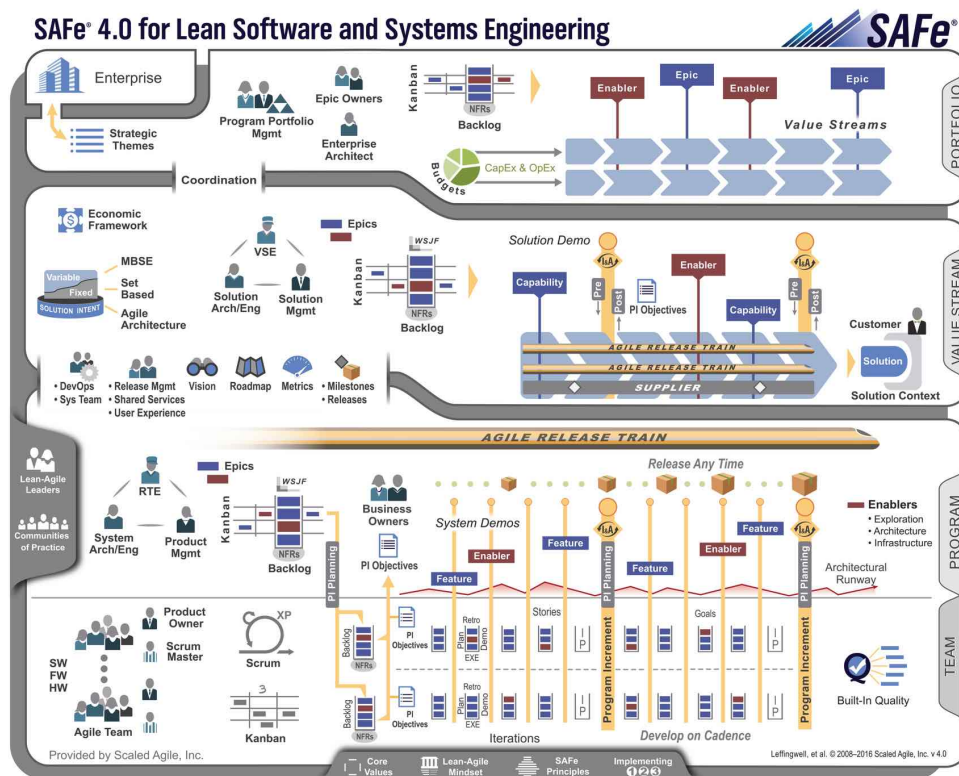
SAFe® 4.0 for Lean Software and Systems Engineering

SAFe®

PORTFOLIO

Enterprise

Strategic Themes

Program Portfolio Mgmt

Epic Owners

Enterprise Architect

Kanban

NFRs

Backlog

Enabler

Epic

Enabler

Epic

Value Streams

Budgets

CapEx & OpEx

Coordination

VALUE STREAM

Economic Framework

Variable

Fixed

SOLUTION INTENT

MBSE

Set Based

Agile Architecture

VSE

Solution Arch/Eng

Solution Mgmt

Epics

WSJF

Kanban

NFRs

Backlog

Solution Demo

I&A

Enabler

I&A

Capability

Pre

Post

PI Objectives

Capability

Pre

Post

Customer

AGILE RELEASE TRAIN

AGILE RELEASE TRAIN

SUPPLIER

Solution

Solution Context

• DevOps
• Sys Team

• Release Mgmt
• Shared Services
• User Experience

Vision

Roadmap

Metrics

• Milestones
• Releases

AGILE RELEASE TRAIN

PROGRAM

Lean-Agile Leaders

Communities of Practice

RTE

System Arch/Eng

Product Mgmt

Epics

WSJF

Kanban

NFRs

Backlog

Business Owners

PI Objectives

PI Planning

Release Any Time

System Demos

I&A

I&A

Enabler

Feature

Feature

Feature

Enabler

Feature

Enablers
• Exploration
• Architecture
• Infrastructure

Architectural Runway

PI Planning

PI Planning

TEAM

Product Owner

Scrum Master

SW
FW
HW

Agile Team

XP

Scrum

3

Kanban

Backlog

NFRs

PI Objectives

Plan

Retro

Demo

EXE

Stories

P

Program Increment

Goals

P

Program Increment

Backlog

NFRs

PI Objectives

Plan

Retro

Demo

EXE

P

P

Built-In Quality

Iterations

Develop on Cadence

Provided by Scaled Agile, Inc.

Core Values

Lean-Agile Mindset

SAFe Principles

Implementing 123

Leffingwell, et al. © 2008–2016 Scaled Agile, Inc. v 4.0